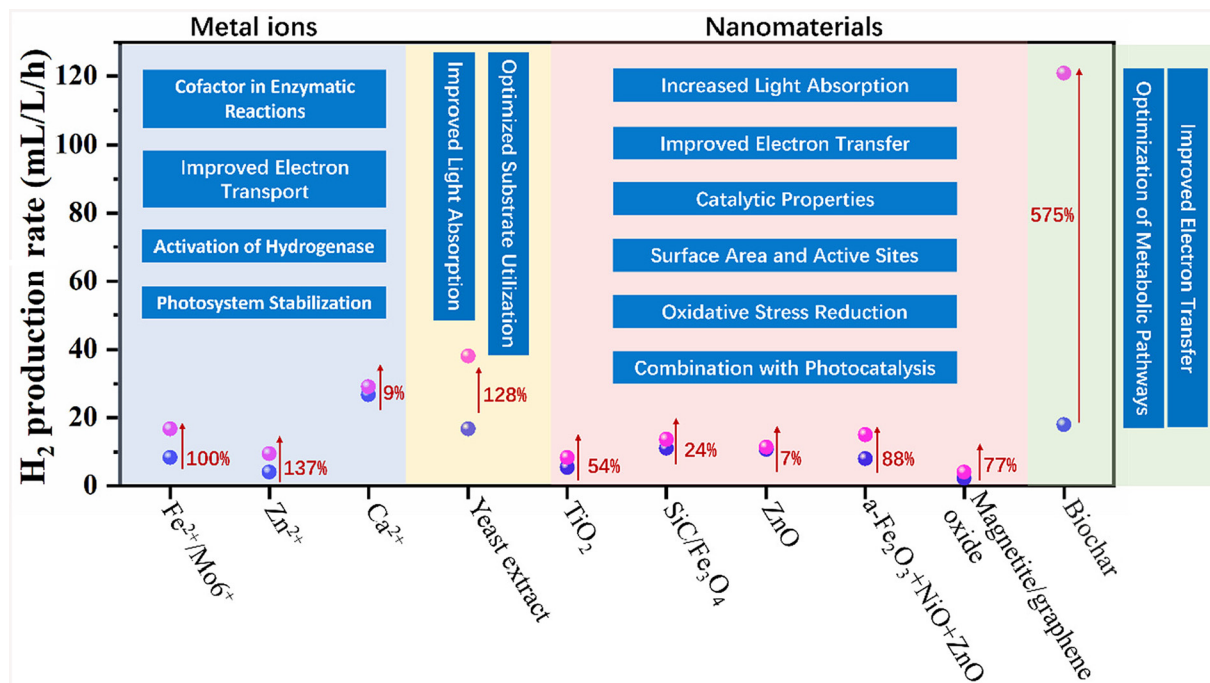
Metal ions

Nanomaterials

$H_2$ production rate (mL/L/h)

120
100
80
60
40
20
0

Cofactor in Enzymatic Reactions

Improved Electron Transport

Activation of Hydrogenase

Photosystem Stabilization

Improved Light Absorption

Optimized Substrate Utilization

Increased Light Absorption

Improved Electron Transfer

Catalytic Properties

Surface Area and Active Sites

Oxidative Stress Reduction

Combination with Photocatalysis

575%

Optimization of Metabolic Pathways

Improved Electron Transfer

100%

137%

9%

128%

54%

24%

7%

88%

77%

$Fe^{2+}/Mo6^{+}$

$Zn^{2+}$

$Ca^{2+}$

Yeast extract

$TiO_2$

$SiC/Fe_3O_4$

ZnO

a-$Fe_2O_3$+NiO+ZnO

Magnetite/graphene oxide

Biochar